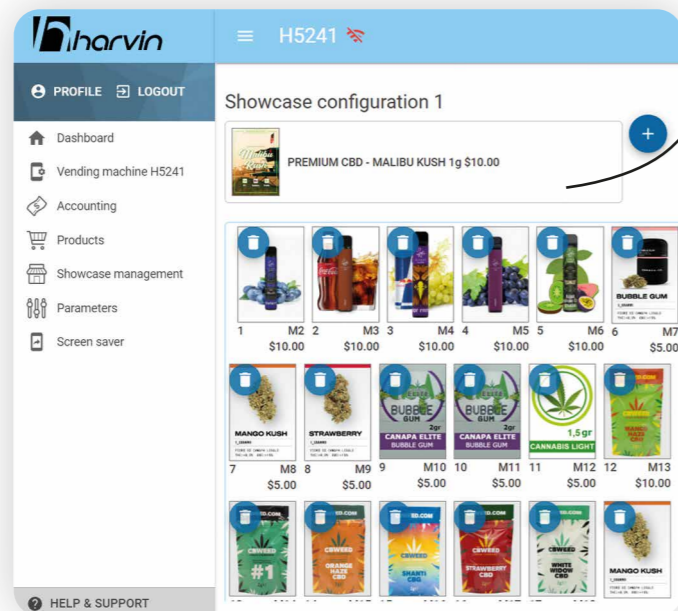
harvin

H5241

PROFILE LOGOUT

Dashboard
Vending machine H5241
Accounting
Products
Showcase management
Parameters
Screen saver

HELP & SUPPORT

Showcase configuration 1

PREMIUM CBD - MALIBU KUSH 1g $10.00

+

1 M2 $10.00
2 M3 $10.00
3 M4 $10.00
4 M5 $10.00
5 M6 $10.00
6 M7 $5.00

BUBBLE GUM

MANGO KUSH
STRAWBERRY
BUBBLE GUM 2gr CANAPA ELITE BUBBLE GUM
BUBBLE GUM 2gr CANAPA ELITE BUBBLE GUM
1,5 gr CANNABIS LIGHT

7 M8 $5.00
8 M9 $5.00
9 M10 $5.00
10 M11 $5.00
11 M12 $5.00
12 M13 $10.00

CBWEED #1
CBWEED ORANGE HAZE CBD
SHANTI CBD
CBWEED STRAWBERRY CBD
CBWEED WHITE WIDOW CBD
MANGO KUSH